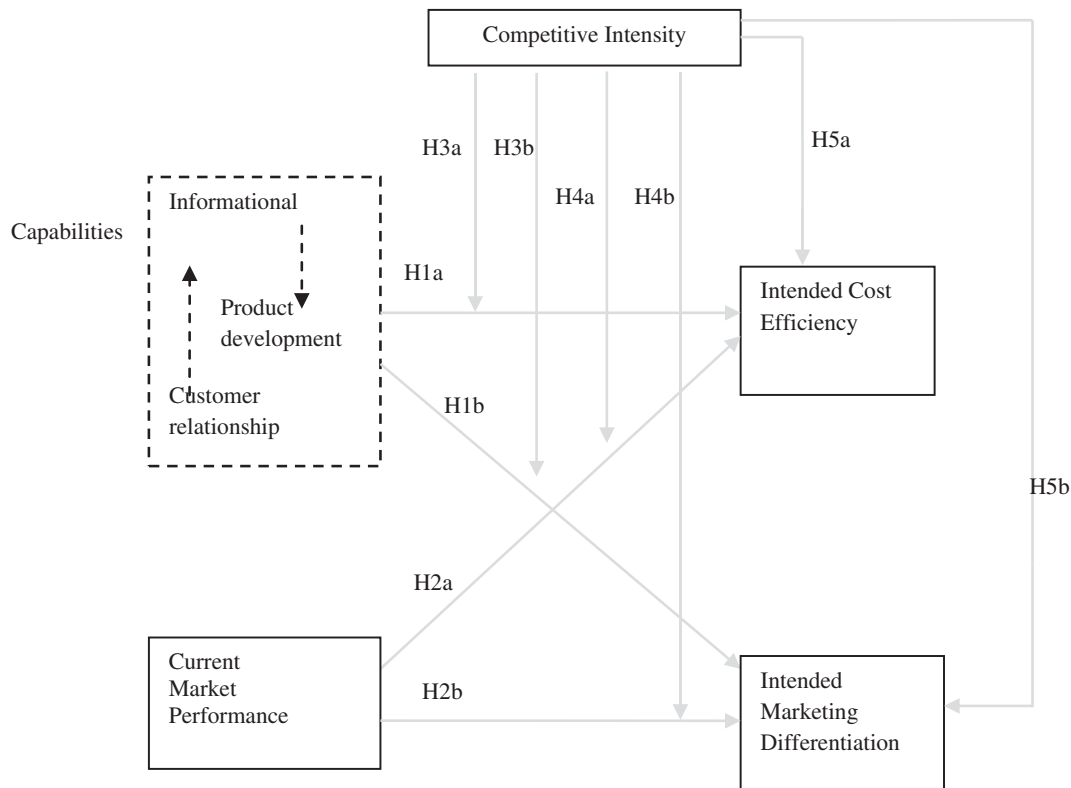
Competitive Intensity

H3a

H3b

H4a

H4b

H5a

Capabilities

Informational

Product development

Customer relationship

H1a

Intended Cost Efficiency

H1b

H5b

H2a

Current Market Performance

H2b

Intended Marketing Differentiation